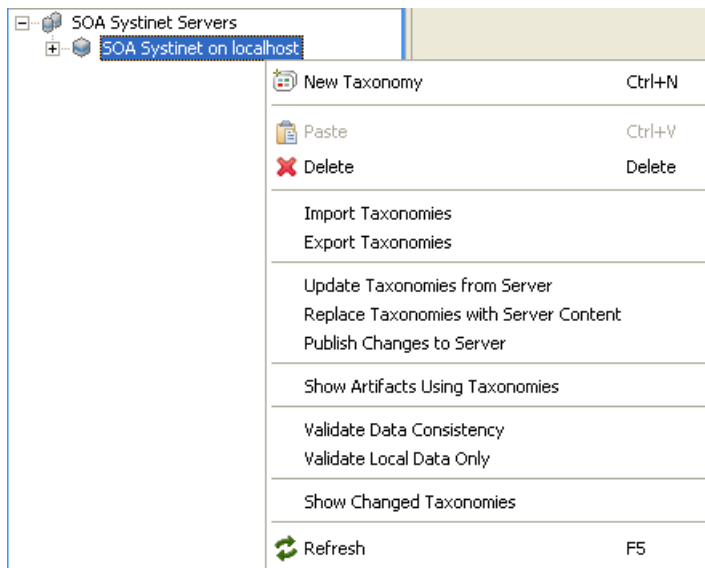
SOA Systinet Servers
SOA Systinet on localhost

New Taxonomy Ctrl+N

Paste Ctrl+V
Delete Delete

Import Taxonomies
Export Taxonomies

Update Taxonomies from Server
Replace Taxonomies with Server Content
Publish Changes to Server

Show Artifacts Using Taxonomies

Validate Data Consistency
Validate Local Data Only

Show Changed Taxonomies

Refresh F5